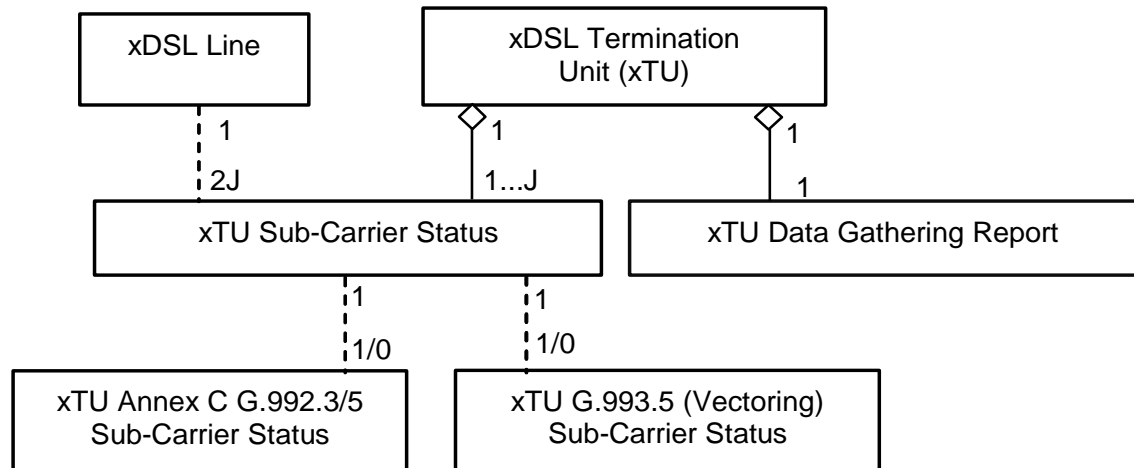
xDSL Line

xDSL Termination Unit (xTU)

1

2J

1

1...J

1

1

xTU Sub-Carrier Status

xTU Data Gathering Report

1

1/0

1

1/0

xTU Annex C G.992.3/5 Sub-Carrier Status

xTU G.993.5 (Vectoring) Sub-Carrier Status